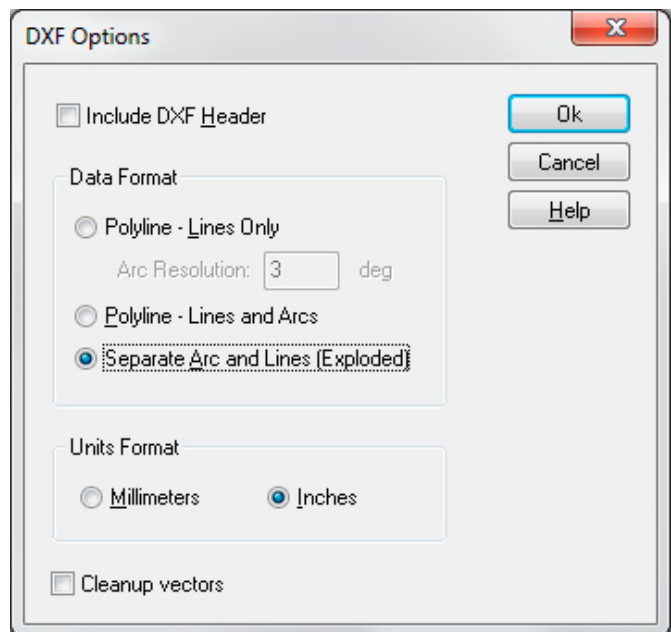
DXF Options

Include DXF Header

Ok

Cancel

Help

Data Format

Polyline - Lines Only

Arc Resolution: 3 deg

Polyline - Lines and Arcs

Separate Arc and Lines (Exploded)

Units Format

Millimeters

Inches

Cleanup vectors